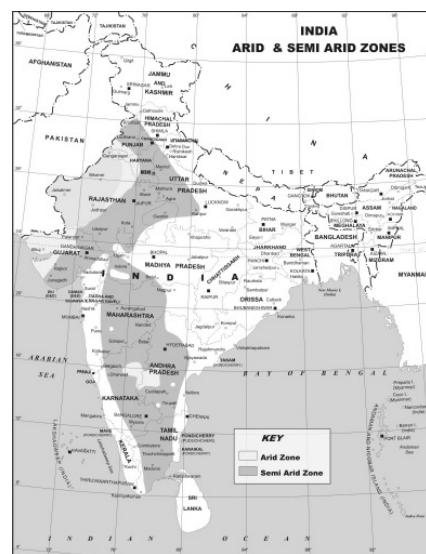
INDIA
ARID & SEMI ARID ZONES

TAJIKISTAN
AFGHANISTAN
JAMMU AND KASHMIR
PAKISTAN
HIMACHAL PRADESH
PUNJAB
UTTARANCHAL
HARYANA
UTTAR PRADESH
RAJASTHAN
C H I N A
T I B E T
NEPAL
BHUTAN
ARUNACHAL PRADESH
SIKKIM
ASSAM
NAGALAND
MEGHALAYA
MANIPUR
BANGLADESH
TRIPURA
MIZORAM
MYANMAR
BIHAR
JHARKHAND
WEST BENGAL
GUJARAT
MADHYA PRADESH
I N D I A
CHHATTISGARH
ORISSA
MAHARASHTRA
ANDHRA PRADESH
ARABIAN SEA
BAY OF BENGAL
GOA
KARNATAKA
TAMIL NADU
KERALA
PONDICHERRY
SRI LANKA
LAKSHADWEEP (INDIA)
ANDAMAN AND NICOBAR ISLANDS (INDIA)
I N D I A N O C E A N

KEY
Arid Zone
Semi Arid Zone